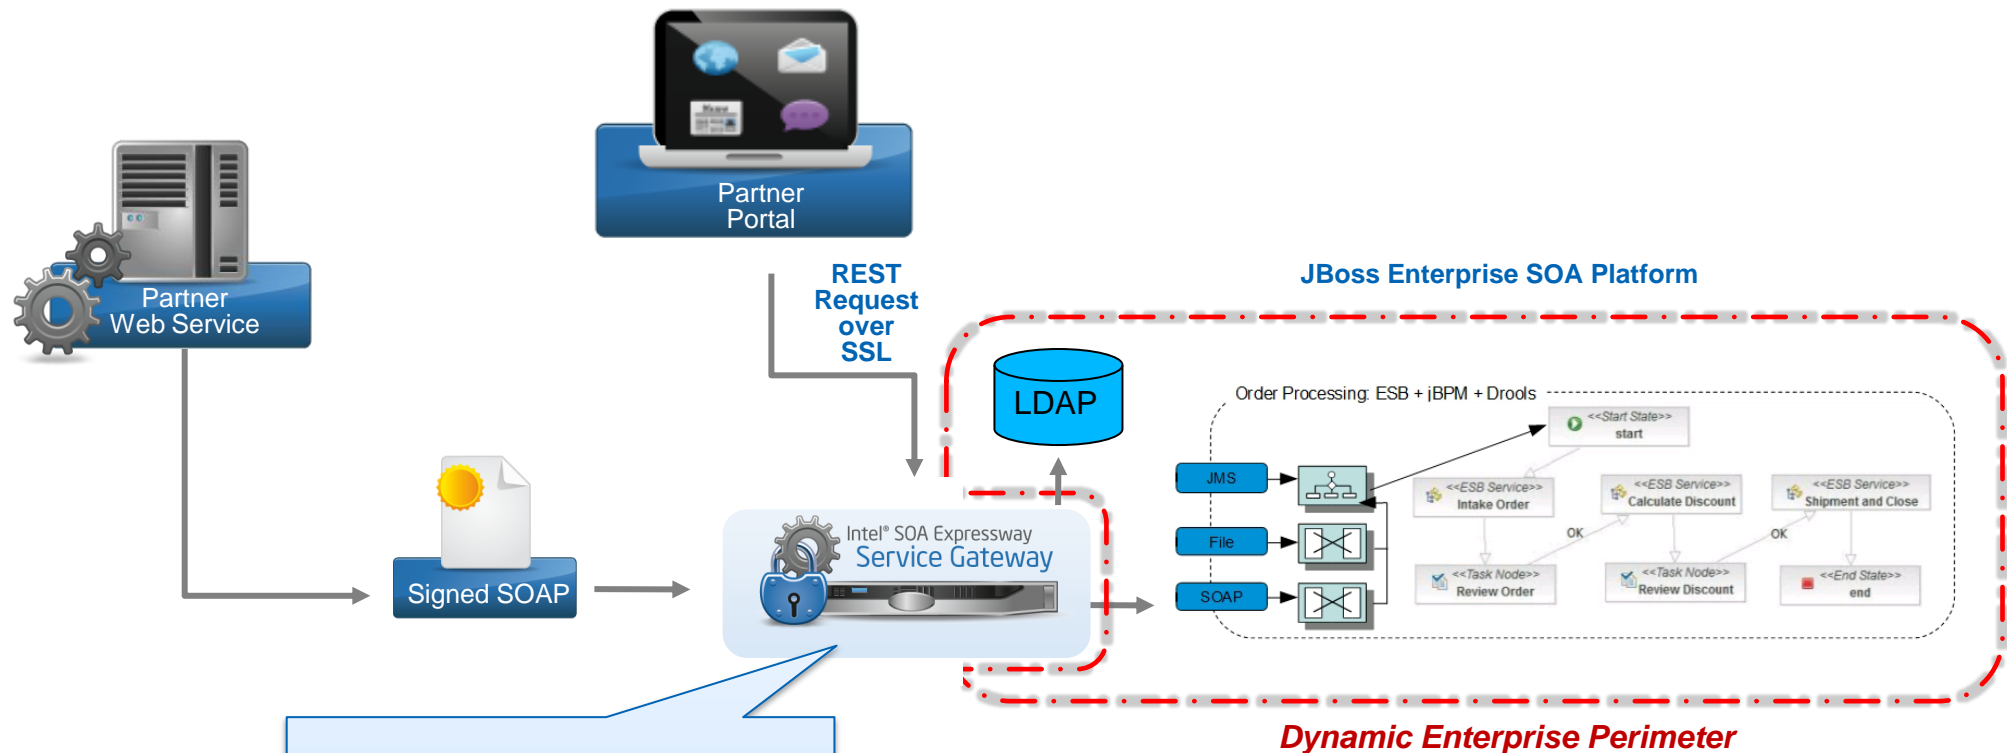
Partner Portal

Partner Web Service

REST Request over SSL

JBoss Enterprise SOA Platform

LDAP

Order Processing: ESB + jBPM + Drools

<<Start State>>
start

JMS

File

SOAP

<<ESB Service>>
Intake Order

<<ESB Service>>
Calculate Discount

<<ESB Service>>
Shipment and Close

OK

OK

<<Task Node>>
Review Order

<<Task Node>>
Review Discount

<<End State>>
end

Signed SOAP

Intel® SOA Expressway
Service Gateway

Dynamic Enterprise Perimeter